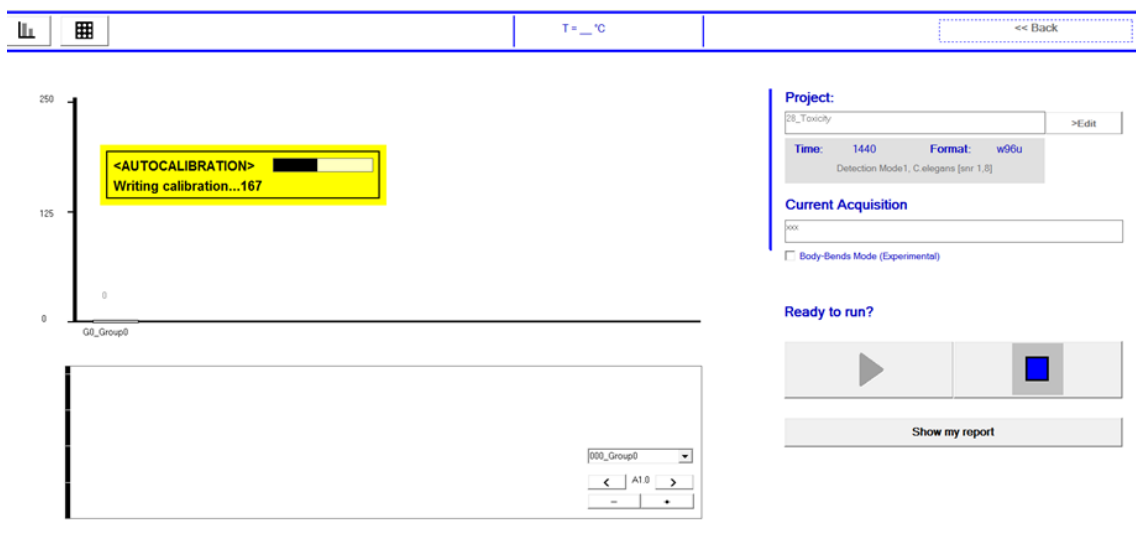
T = __ °C

<< Back

250

<AUTOCALIBRATION>
Writing calibration...167

125

0

0

G0_Group0

000_Group0

<
A1.0
>

–
+

Project:

28_Toxicity

>Edit

Time: 1440 Format: w96u

Detection Mode1, C.elegans [snr 1,8]

Current Acquisition

xxx

Body-Bends Mode (Experimental)

Ready to run?

Show my report